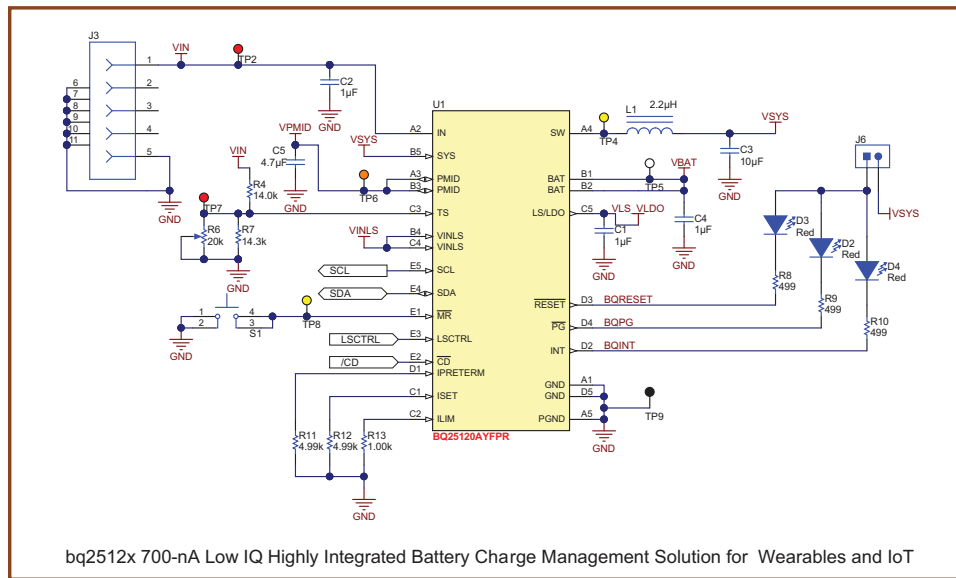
J3
1
2
3
4
5
6
7
8
9
10
11
VIN
TP2
C2
1µF
GND
GND
VSYS
U1
A2 IN
B5 SYS
A3 PMID
B3 PMID
C3 TS
B4 VINLS
C4 VINLS
E5 SCL
E4 SDA
E1 $\overline{MR}$
E3 LSCTRL
E2 $\overline{CD}$
D1 IPRETERM
C1 ISET
C2 ILIM
SW A4
BAT B1
BAT B2
LS/LDO C5
$\overline{RESET}$ D3
$\overline{PG}$ D4
INT D2
GND A1
GND D5
PGND A5
BQ25120AYFPR
VPMID
C5
4.7µF
GND
TP6
VIN
R4
14.0k
TP7
R6
20k
R7
14.3k
GND
SCL
SDA
1
2
4
3
S1
TP8
GND
LSCTRL
/CD
R11
4.99k
R12
4.99k
R13
1.00k
GND
L1
2.2µH
TP4
VSYS
C3
10µF
GND
TP5
VBAT
VLS
VLDO
C1
1µF
C4
1µF
GND
GND
J6
VSYS
D3
Red
D2
Red
D4
Red
R8
499
R9
499
R10
499
BQRESET
BQPG
BQINT
TP9
GND
bq2512x 700-nA Low IQ Highly Integrated Battery Charge Management Solution for Wearables and IoT